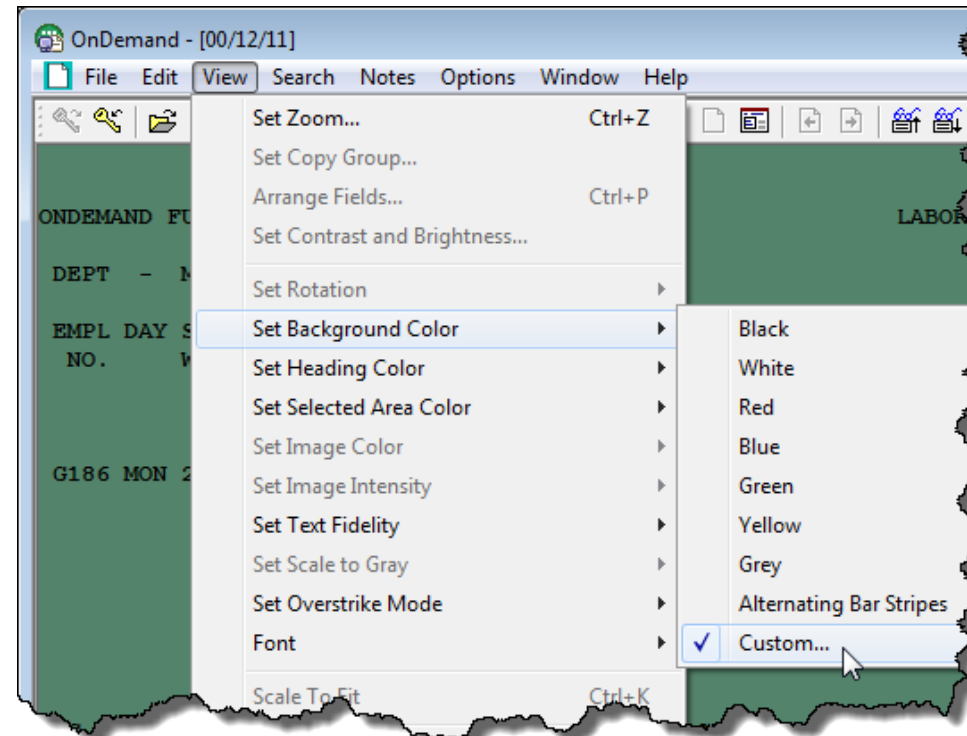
OnDemand - [00/12/11]

File Edit View Search Notes Options Window Help

Set Zoom... Ctrl+Z
Set Copy Group...
Arrange Fields... Ctrl+P
Set Contrast and Brightness...
Set Rotation
Set Background Color
Set Heading Color
Set Selected Area Color
Set Image Color
Set Image Intensity
Set Text Fidelity
Set Scale to Gray
Set Overstrike Mode
Font
Scale To Fit Ctrl+K

Black
White
Red
Blue
Green
Yellow
Grey
Alternating Bar Stripes
✓ Custom...

ONDEMAND FU
LABOR

DEPT - M

EMPL DAY S
NO. W

G186 MON 2